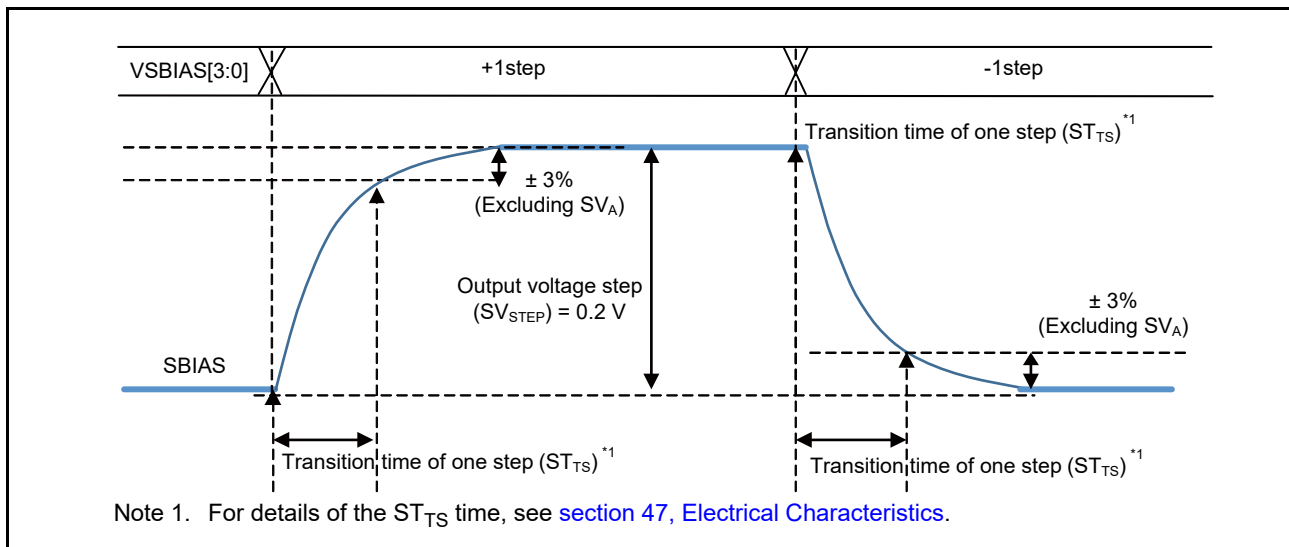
VSBIAS[3:0]

+1step

-1step

Transition time of one step ($ST_{TS}$) $^{*1}$

± 3%
(Excluding $SV_A$)

Output voltage step
($SV_{STEP}$) = 0.2 V

± 3%
(Excluding $SV_A$)

SBIAS

Transition time of one step ($ST_{TS}$) $^{*1}$

Transition time of one step ($ST_{TS}$) $^{*1}$

Note 1. For details of the $ST_{TS}$ time, see section 47, Electrical Characteristics.